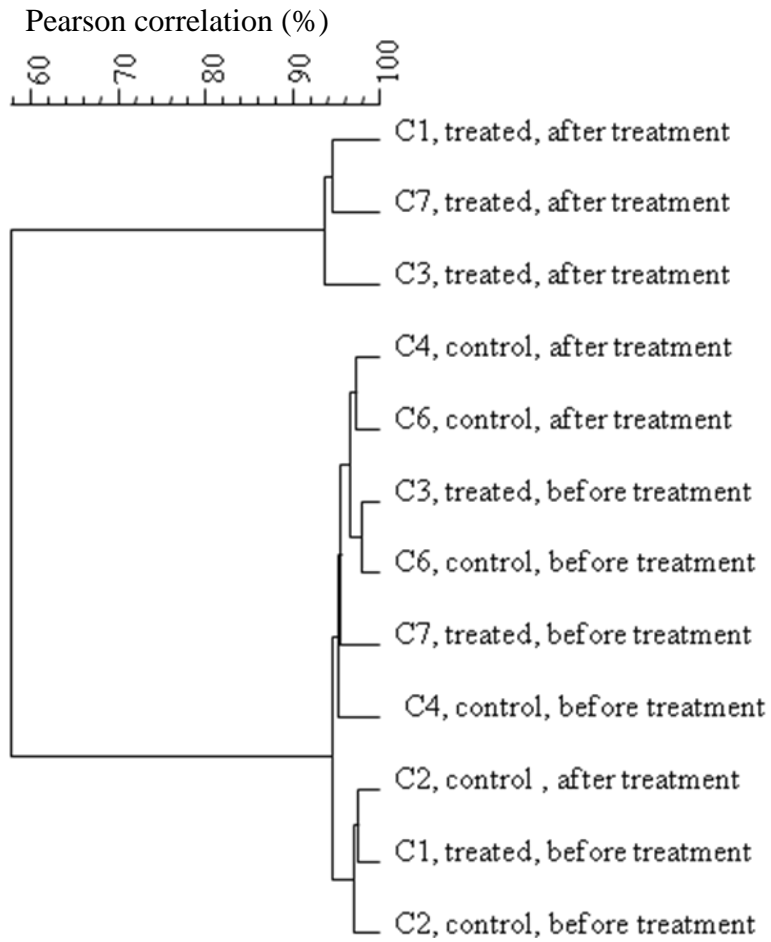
Pearson correlation (%)

60 70 80 90 100

C1, treated, after treatment

C7, treated, after treatment

C3, treated, after treatment

C4, control, after treatment

C6, control, after treatment

C3, treated, before treatment

C6, control, before treatment

C7, treated, before treatment

C4, control, before treatment

C2, control , after treatment

C1, treated, before treatment

C2, control, before treatment